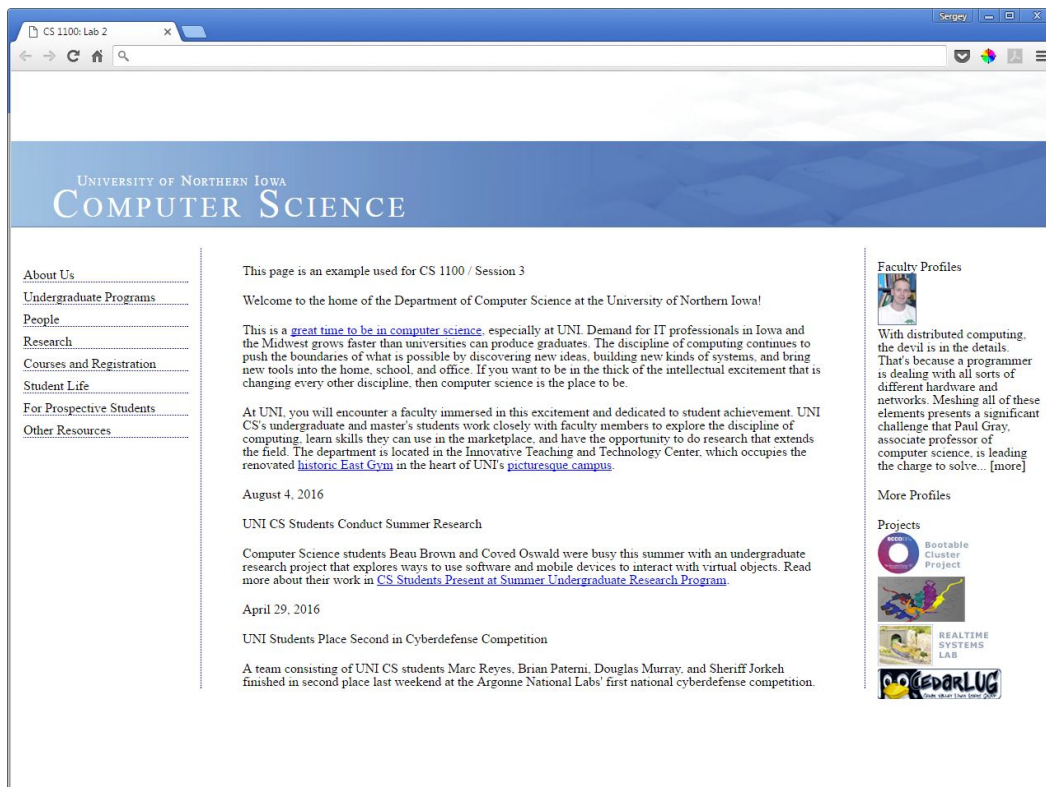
CS 1100: Lab 2

Sergey

UNIVERSITY OF NORTHERN IOWA
COMPUTER SCIENCE

About Us
Undergraduate Programs
People
Research
Courses and Registration
Student Life
For Prospective Students
Other Resources

This page is an example used for CS 1100 / Session 3

Welcome to the home of the Department of Computer Science at the University of Northern Iowa!

This is a great time to be in computer science, especially at UNI. Demand for IT professionals in Iowa and the Midwest grows faster than universities can produce graduates. The discipline of computing continues to push the boundaries of what is possible by discovering new ideas, building new kinds of systems, and bring new tools into the home, school, and office. If you want to be in the thick of the intellectual excitement that is changing every other discipline, then computer science is the place to be.

At UNI, you will encounter a faculty immersed in this excitement and dedicated to student achievement. UNI CS's undergraduate and master's students work closely with faculty members to explore the discipline of computing, learn skills they can use in the marketplace, and have the opportunity to do research that extends the field. The department is located in the Innovative Teaching and Technology Center, which occupies the renovated historic East Gym in the heart of UNI's picturesque campus.

August 4, 2016

UNI CS Students Conduct Summer Research

Computer Science students Beau Brown and Coved Oswald were busy this summer with an undergraduate research project that explores ways to use software and mobile devices to interact with virtual objects. Read more about their work in CS Students Present at Summer Undergraduate Research Program.

April 29, 2016

UNI Students Place Second in Cyberdefense Competition

A team consisting of UNI CS students Marc Reyes, Brian Paterni, Douglas Murray, and Sheriff Jorkeh finished in second place last weekend at the Argonne National Labs' first national cyberdefense competition.

Faculty Profiles

With distributed computing, the devil is in the details. That's because a programmer is dealing with all sorts of different hardware and networks. Meshing all of these elements presents a significant challenge that Paul Gray, associate professor of computer science, is leading the charge to solve... [more]

More Profiles

Projects

Bootable Cluster Project

REALTIME SYSTEMS LAB

CEDARLUG